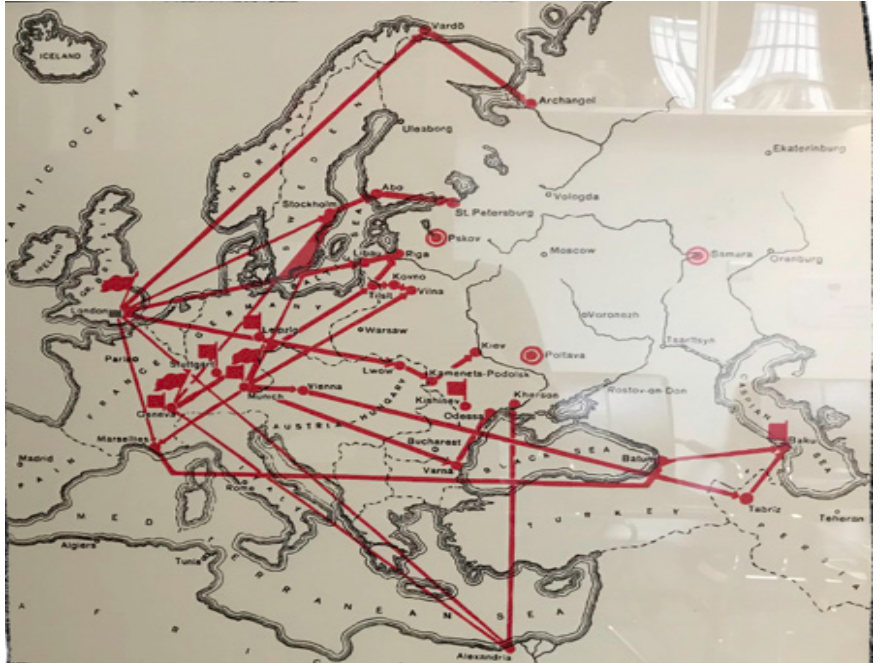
ICELAND
Vardö
Archangel
ATLANTIC OCEAN
NORWAY
SWEDEN
Uleaborg
Ekaterinburg
Abo
Stockholm
St.Petersburg
Vologda
Pskov
Riga
Moscow
Samara
Orenburg
IRELAND
Kovno
Tilsit
Vilna
London
Voronezh
Warsaw
GERMANY
Leipzig
Kiev
Paris
Poltava
Tsaritsyn
Stuttgart
Lwow
Kamenets-Podolsk
Rostov-on Don
FRANCE
Munich
Vienna
Kishinev
Geneva
Odessa
Kherson
AUSTRIA-HUNGARY
CASPIAN SEA
Marseilles
Bucharest
Madrid
SPAIN
BLACK SEA
Baku
Varna
Batum
Rome
ITALY
Tabriz
Teheran
TURKEY
MEDITERRANEAN SEA
Algiers
Tunis
AFRICA
Alexandria